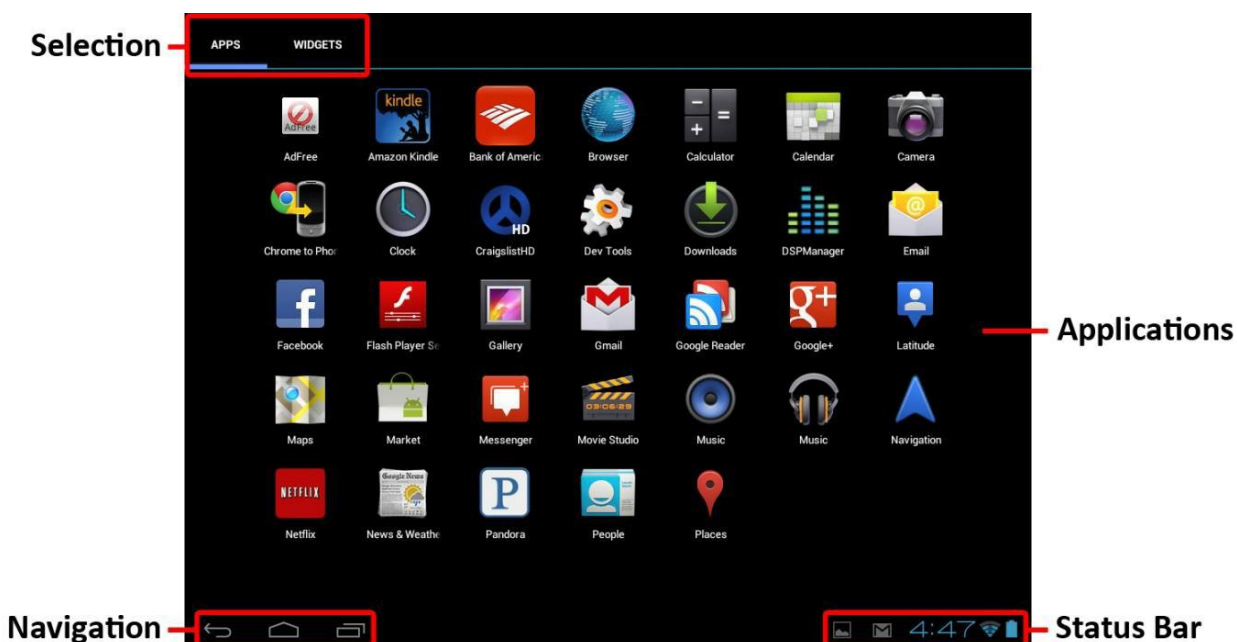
Selection

APPS WIDGETS

AdFree
kindle
Amazon Kindle
Bank of Americ
Browser
Calculator
Calendar
Camera

Chrome to Phor
Clock
HD
CraigslistHD
Dev Tools
Downloads
DSPManager
@
Email

Facebook
Flash Player Se
Gallery
Gmail
Google Reader
Google+
Latitude

Applications

Maps
Market
Messenger
03 06 29
Movie Studio
Music
Music
Navigation

NETFLIX
Netflix
Google News
News & Weathe
P
Pandora
People
Places

Navigation

4:47

Status Bar